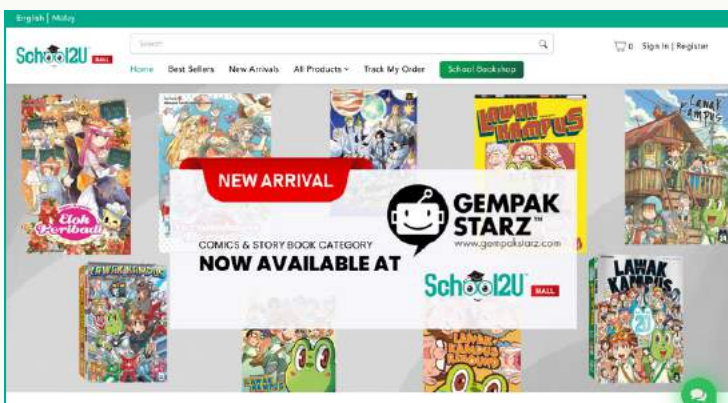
English | Malay

School2U MALL

Search

0 Sign In | Register

Home Best Sellers New Arrivals All Products Track My Order School Bookshop

Elok Peribadi

LAWAK KAMPUS

LAWAK KAMPUS

NEW ARRIVAL

GEMPAK STARZ™
www.gempakstarz.com

COMICS & STORY BOOK CATEGORY
NOW AVAILABLE AT

School2U MALL

LAWAK KAMPUS

LAWAK KAMPUS